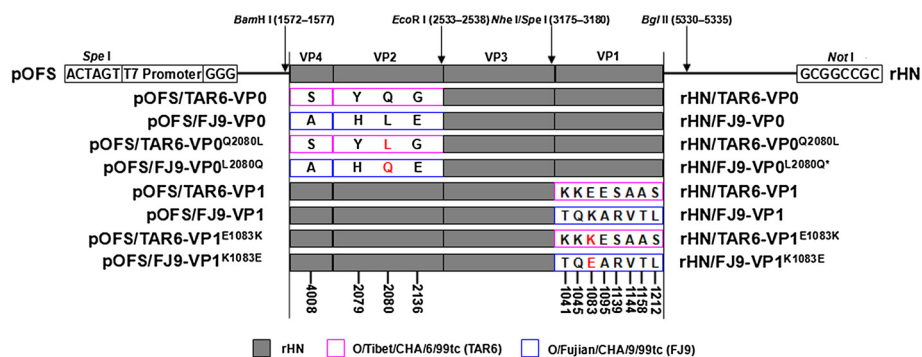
BamH I (1572–1577)
EcoR I (2533–2538)
Nhe I/Spe I (3175–3180)
Bgl II (5330–5335)

Spe I
Not I

pOFS
ACTAGT
T7 Promoter
GGG
VP4
VP2
VP3
VP1
GCGGCCGC
rHN

pOFS/TAR6-VP0 S Y Q G rHN/TAR6-VP0
pOFS/FJ9-VP0 A H L E rHN/FJ9-VP0
pOFS/TAR6-VP0$^{Q2080L}$ S Y L G rHN/TAR6-VP0$^{Q2080L}$
pOFS/FJ9-VP0$^{L2080Q}$ A H Q E rHN/FJ9-VP0$^{L2080Q*}$
pOFS/TAR6-VP1 K K E E S A A S rHN/TAR6-VP1
pOFS/FJ9-VP1 T Q K A R V T L rHN/FJ9-VP1
pOFS/TAR6-VP1$^{E1083K}$ K K K E S A A S rHN/TAR6-VP1$^{E1083K}$
pOFS/FJ9-VP1$^{K1083E}$ T Q E A R V T L rHN/FJ9-VP1$^{K1083E}$

4008
2079
2080
2136
1041
1045
1083
1095
1139
1148
1158
1212

rHN
O/Tibet/CHA/6/99tc (TAR6)
O/Fujian/CHA/9/99tc (FJ9)